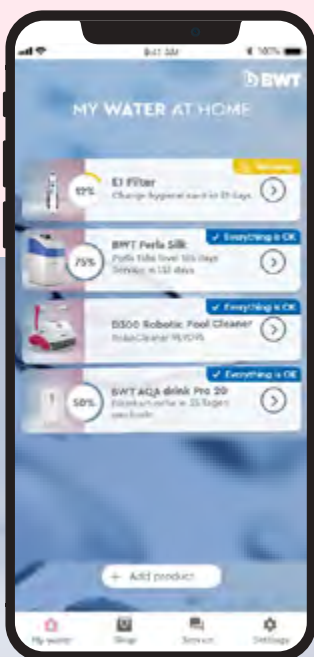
9:41 AM

100%

BWT

MY WATER AT HOME

15%

E1 Filter

Change filter cartridge in 19 days

Warning

75%

BWT Perla Silk

Perla Tabs level 185 days

Service in 132 days

✓ Everything is OK

D300 Robotic Pool Cleaner

RoboCleaner 95/07PS

✓ Everything is OK

50%

BWT AQA drink Pro 20

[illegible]

✓ Everything is OK

+ Add product

My water

Shop

Service

Settings